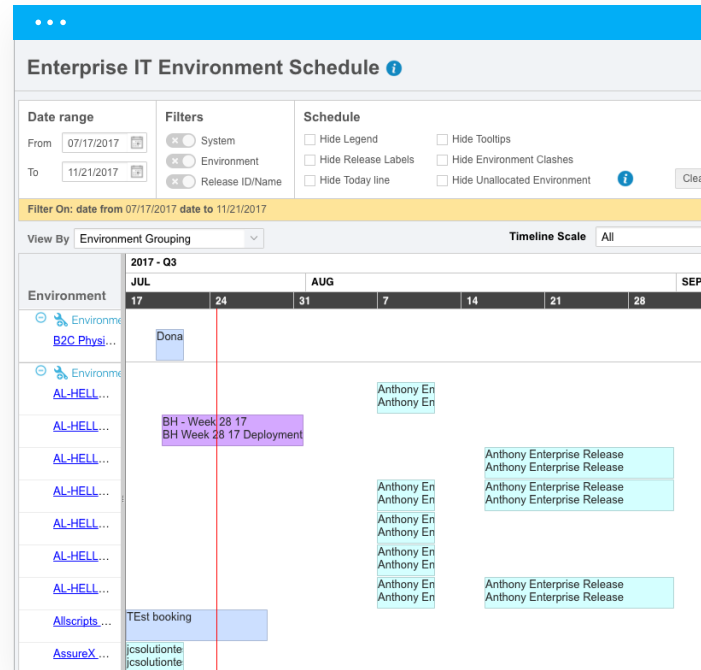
Enterprise IT Environment Schedule

Date range
From 07/17/2017
To 11/21/2017

Filters
System
Environment
Release ID/Name

Schedule
Hide Legend
Hide Release Labels
Hide Today line
Hide Tooltips
Hide Environment Clashes
Hide Unallocated Environment

Clea

Filter On: date from 07/17/2017 date to 11/21/2017

View By Environment Grouping

Timeline Scale All

Environment

2017 - Q3
JUL
AUG
SEP
17 24 31 7 14 21 28

Environme
B2C Physi...
Dona

Environme
AL-HELL...
Anthony En
Anthony En
AL-HELL...
BH - Week 28 17
BH Week 28 17 Deployment
AL-HELL...
Anthony Enterprise Release
Anthony Enterprise Release
AL-HELL...
Anthony En
Anthony En
Anthony Enterprise Release
Anthony Enterprise Release
AL-HELL...
Anthony En
Anthony En
AL-HELL...
Anthony En
Anthony En
AL-HELL...
Anthony En
Anthony En
Anthony Enterprise Release
Anthony Enterprise Release
Allscripts ...
TEst booking
AssureX ...
jcsolutionte
jcsolutionte